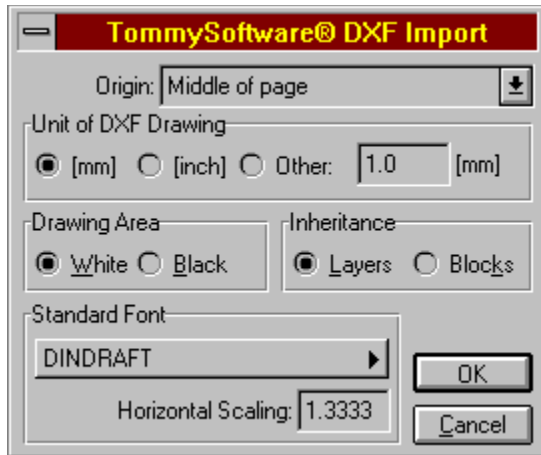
TommySoftware® DXF Import

Origin: Middle of page

Unit of DXF Drawing
[mm] [inch] Other: 1.0 [mm]

Drawing Area
White Black

Inheritance
Layers Blocks

Standard Font
DINDRAFT
Horizontal Scaling: 1.3333

OK
Cancel